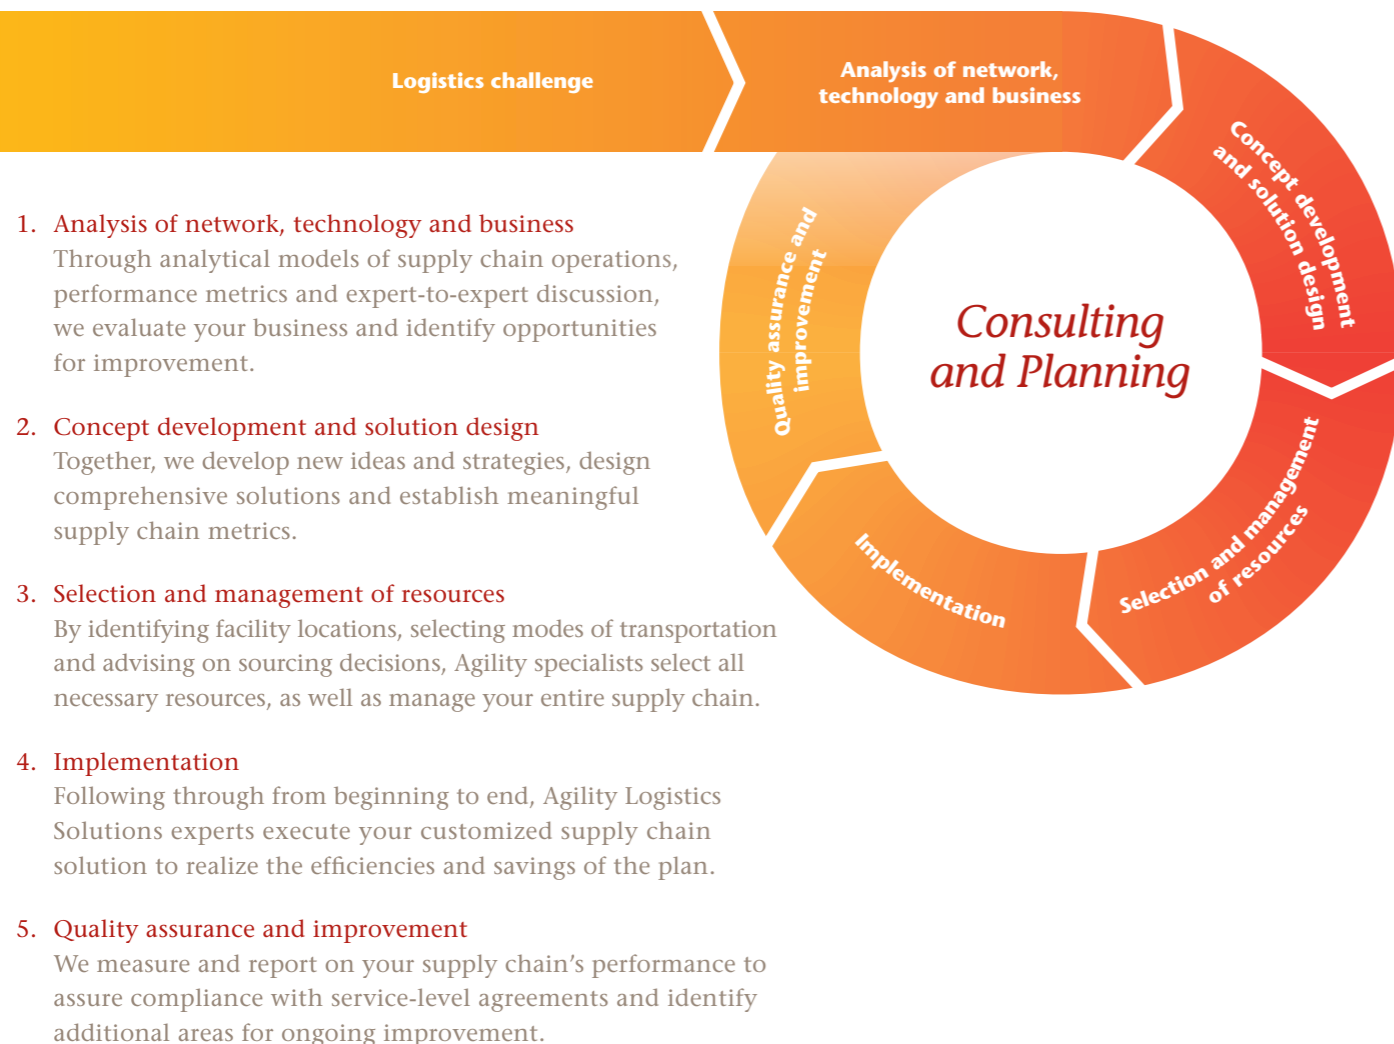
Logistics challenge

Analysis of network, technology and business

Concept development and solution design

Selection and management of resources

Implementation

Quality assurance and improvement

Consulting and Planning

1. Analysis of network, technology and business
Through analytical models of supply chain operations, performance metrics and expert-to-expert discussion, we evaluate your business and identify opportunities for improvement.

2. Concept development and solution design
Together, we develop new ideas and strategies, design comprehensive solutions and establish meaningful supply chain metrics.

3. Selection and management of resources
By identifying facility locations, selecting modes of transportation and advising on sourcing decisions, Agility specialists select all necessary resources, as well as manage your entire supply chain.

4. Implementation
Following through from beginning to end, Agility Logistics Solutions experts execute your customized supply chain solution to realize the efficiencies and savings of the plan.

5. Quality assurance and improvement
We measure and report on your supply chain's performance to assure compliance with service-level agreements and identify additional areas for ongoing improvement.